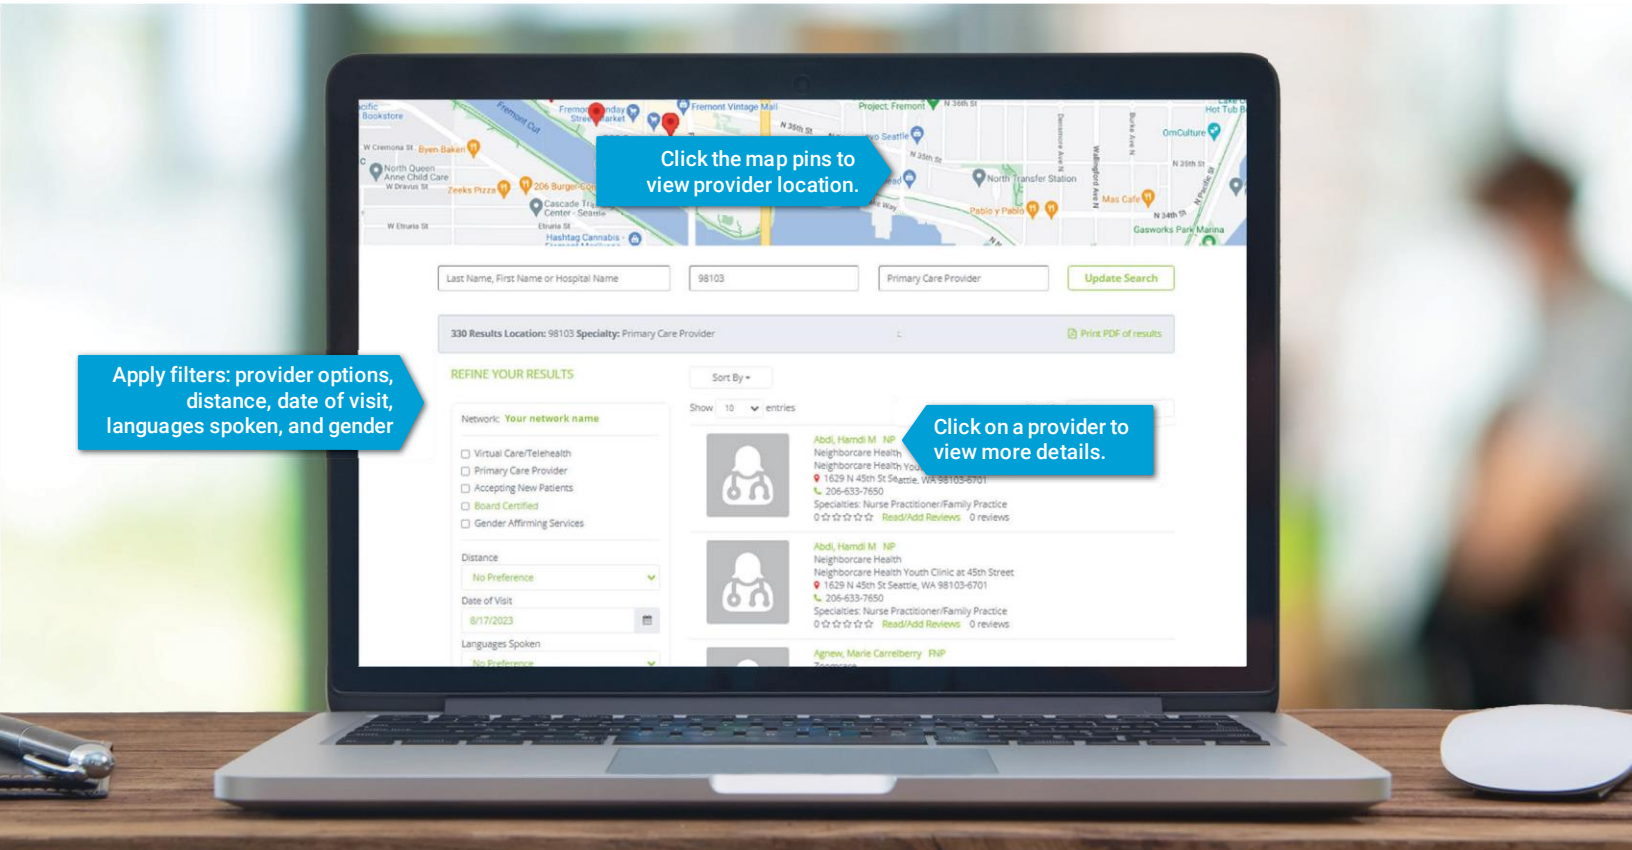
Click the map pins to view provider location.

Apply filters: provider options, distance, date of visit, languages spoken, and gender

Click on a provider to view more details.

cific Bookstore
W Cremona St
Byen Bakeri
North Queen Anne Child Care
W Dravus St
Zeeks Pizza
206 Burger Co
Cascade Tr Center - Seattle
Etruria St
W Etruria St
Hashtag Cannabis
Fremont Cut
Fremont Sunday Street Market
Fremont Vintage Mall
N 35th St
Project Fremont
N 36th St
Seattle
N 34th St
North Transfer Station
Pablo y Pablo
Mas Cafe
N 34th St
Gasworks Park Marina
OmCulture
N 35th St
Hot Tub
Densmore Ave N
Wallingford Ave N
Burke Ave N
N Pacific St

Last Name, First Name or Hospital Name
98103
Primary Care Provider
Update Search

330 Results Location: 98103 Specialty: Primary Care Provider
Print PDF of results

REFINE YOUR RESULTS

Network: Your network name

Virtual Care/Telehealth
Primary Care Provider
Accepting New Patients
Board Certified
Gender Affirming Services

Distance
No Preference
Date of Visit
8/17/2023
Languages Spoken
No Preference

Sort By
Show 10 entries

Abdi, Hamdi M NP
Neighborcare Health
Neighborcare Health You
1629 N 45th St Seattle, WA 98103-6701
206-633-7650
Specialties: Nurse Practitioner/Family Practice
0 Read/Add Reviews 0 reviews

Abdi, Hamdi M NP
Neighborcare Health
Neighborcare Health Youth Clinic at 45th Street
1629 N 45th St Seattle, WA 98103-6701
206-633-7650
Specialties: Nurse Practitioner/Family Practice
0 Read/Add Reviews 0 reviews

Agnew, Marie Carrelberry FNP
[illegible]